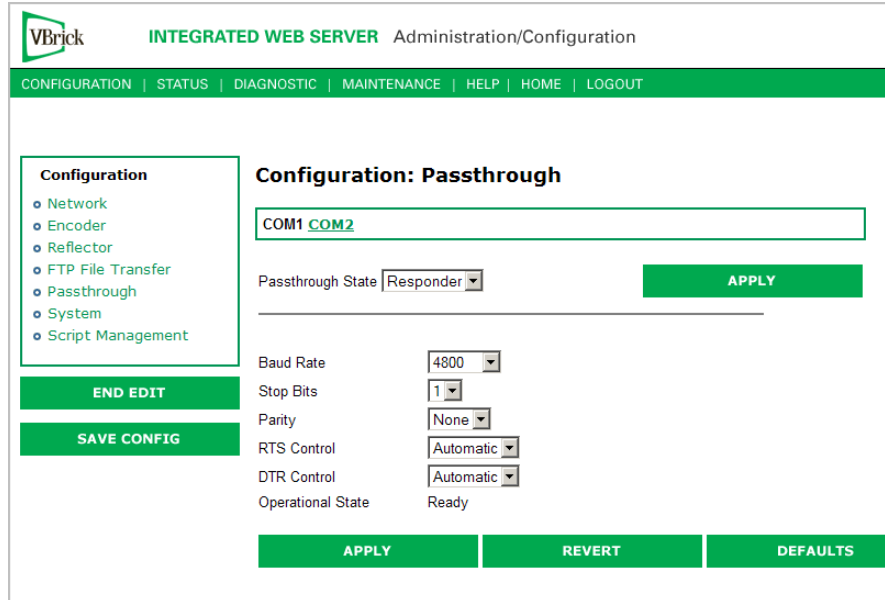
VBrick INTEGRATED WEB SERVER Administration/Configuration

CONFIGURATION | STATUS | DIAGNOSTIC | MAINTENANCE | HELP | HOME | LOGOUT

Configuration
- Network
- Encoder
- Reflector
- FTP File Transfer
- Passthrough
- System
- Script Management

END EDIT

SAVE CONFIG

Configuration: Passthrough

COM1 COM2

Passthrough State Responder

APPLY

Baud Rate 4800
Stop Bits 1
Parity None
RTS Control Automatic
DTR Control Automatic
Operational State Ready

APPLY REVERT DEFAULTS